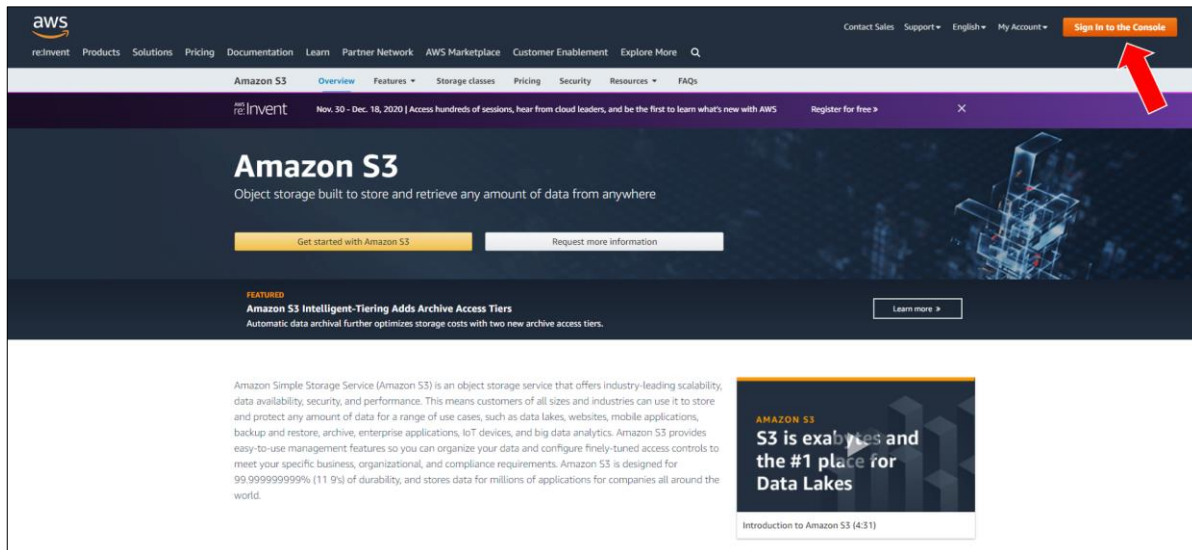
aws

Contact Sales Support ▾ English ▾ My Account ▾ Sign In to the Console

re:Invent Products Solutions Pricing Documentation Learn Partner Network AWS Marketplace Customer Enablement Explore More

Amazon S3 Overview Features ▾ Storage classes Pricing Security Resources ▾ FAQs

AWS re:Invent Nov. 30 - Dec. 18, 2020 | Access hundreds of sessions, hear from cloud leaders, and be the first to learn what's new with AWS Register for free »

Amazon S3

Object storage built to store and retrieve any amount of data from anywhere

Get started with Amazon S3

Request more information

FEATURED

Amazon S3 Intelligent-Tiering Adds Archive Access Tiers

Automatic data archival further optimizes storage costs with two new archive access tiers.

Learn more »

Amazon Simple Storage Service (Amazon S3) is an object storage service that offers industry-leading scalability, data availability, security, and performance. This means customers of all sizes and industries can use it to store and protect any amount of data for a range of use cases, such as data lakes, websites, mobile applications, backup and restore, archive, enterprise applications, IoT devices, and big data analytics. Amazon S3 provides easy-to-use management features so you can organize your data and configure finely-tuned access controls to meet your specific business, organizational, and compliance requirements. Amazon S3 is designed for 99.999999999% (11 9's) of durability, and stores data for millions of applications for companies all around the world.

AMAZON S3

S3 is exabytes and the #1 place for Data Lakes

Introduction to Amazon S3 (4:31)